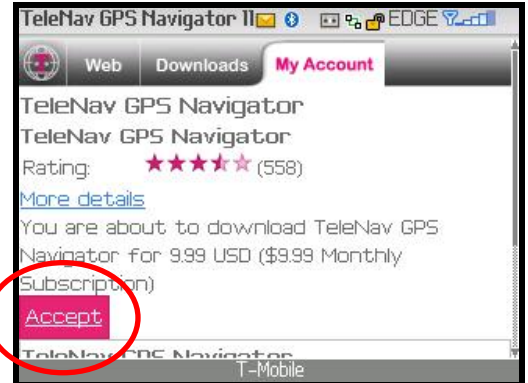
TeleNav GPS Navigator 11 EDGE

Web Downloads My Account

TeleNav GPS Navigator

TeleNav GPS Navigator

Rating: (558)

More details

You are about to download TeleNav GPS Navigator for 9.99 USD ($9.99 Monthly Subscription)

Accept

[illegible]

T-Mobile